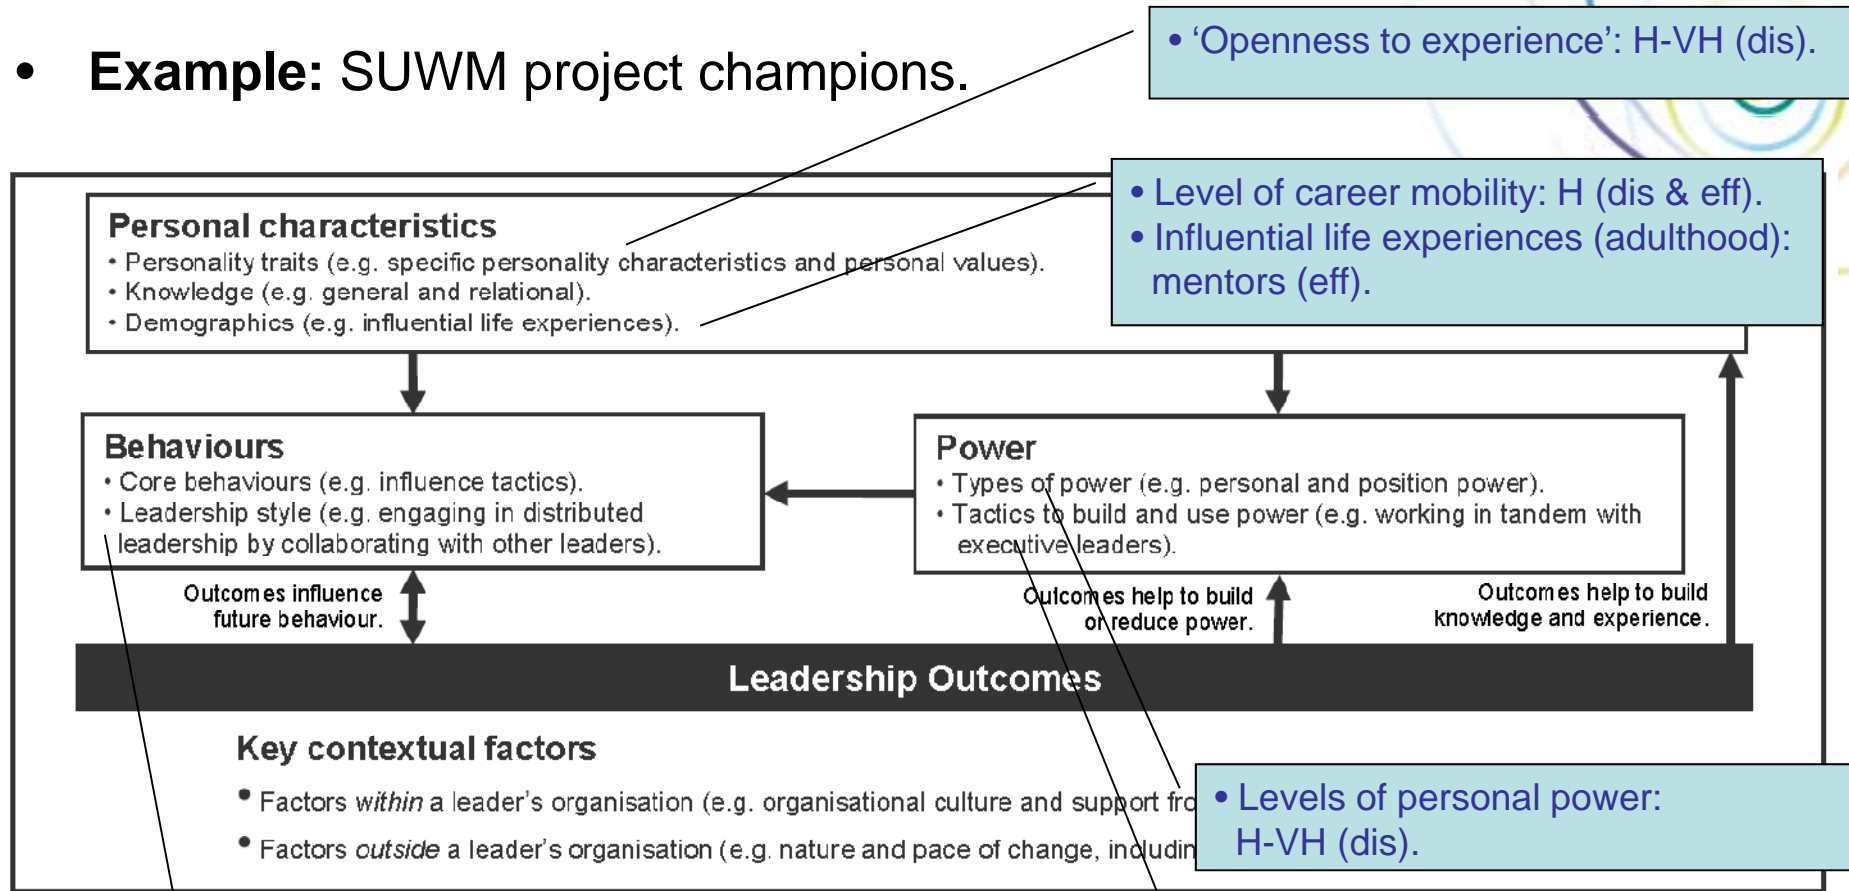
• **Example:** SUWM project champions.

• 'Openness to experience': H-VH (dis).

• Level of career mobility: H (dis & eff).
• Influential life experiences (adulthood): mentors (eff).

Personal characteristics
• Personality traits (e.g. specific personality characteristics and personal values).
• Knowledge (e.g. general and relational).
• Demographics (e.g. influential life experiences).

Behaviours
• Core behaviours (e.g. influence tactics).
• Leadership style (e.g. engaging in distributed leadership by collaborating with other leaders).

Power
• Types of power (e.g. personal and position power).
• Tactics to build and use power (e.g. working in tandem with executive leaders).

Outcomes influence future behaviour.

Outcomes help to build or reduce power.

Outcomes help to build knowledge and experience.

Leadership Outcomes

Key contextual factors
• Factors *within* a leader's organisation (e.g. organisational culture and support fro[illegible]
• Factors *outside* a leader's organisation (e.g. nature and pace of change, includin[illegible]

• Levels of personal power: H-VH (dis).